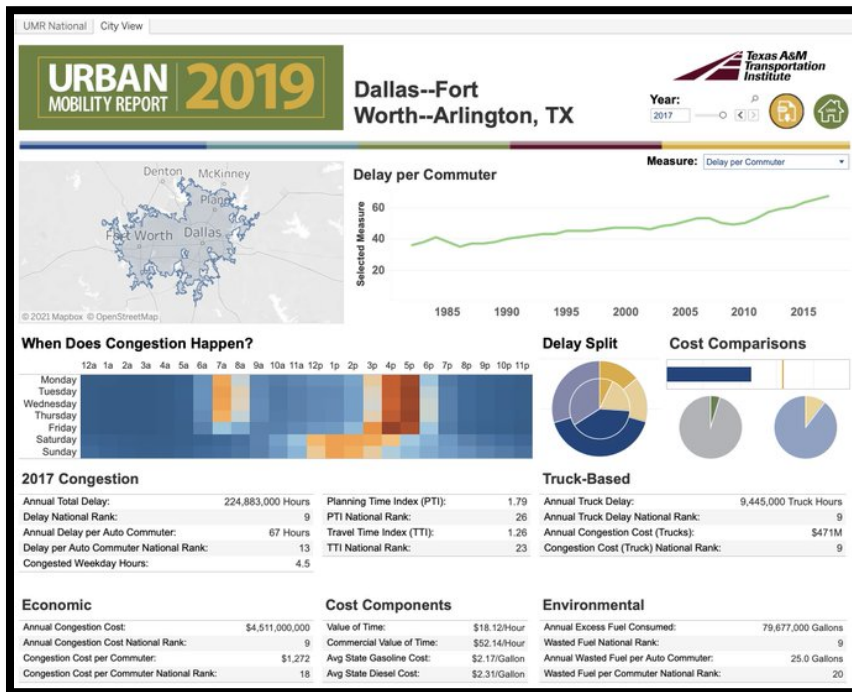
UMR National | City View

URBAN MOBILITY REPORT 2019

Dallas--Fort Worth--Arlington, TX

Texas A&M Transportation Institute

Year:
2017

Measure: Delay per Commuter

Denton McKinney Plano Fort Worth Dallas

© 2021 Mapbox © OpenStreetMap

Delay per Commuter

Selected Measure
60
40
20
1985 1990 1995 2000 2005 2010 2015

When Does Congestion Happen?

12a 1a 2a 3a 4a 5a 6a 7a 8a 9a 10a 11a 12p 1p 2p 3p 4p 5p 6p 7p 8p 9p 10p 11p
Monday
Tuesday
Wednesday
Thursday
Friday
Saturday
Sunday

Delay Split

Cost Comparisons

2017 Congestion

| | |
|---|---|
| Annual Total Delay: | 224,883,000 Hours |
| Delay National Rank: | 9 |
| Annual Delay per Auto Commuter: | 67 Hours |
| Delay per Auto Commuter National Rank: | 13 |
| Congested Weekday Hours: | 4.5 |

| | |
|---|---|
| Planning Time Index (PTI): | 1.79 |
| PTI National Rank: | 26 |
| Travel Time Index (TTI): | 1.26 |
| TTI National Rank: | 23 |

Truck-Based

| | |
|---|---|
| Annual Truck Delay: | 9,445,000 Truck Hours |
| Annual Truck Delay National Rank: | 9 |
| Annual Congestion Cost (Trucks): | $471M |
| Congestion Cost (Truck) National Rank: | 9 |

Economic

| | |
|---|---|
| Annual Congestion Cost: | $4,511,000,000 |
| Annual Congestion Cost National Rank: | 9 |
| Congestion Cost per Commuter: | $1,272 |
| Congestion Cost per Commuter National Rank: | 18 |

Cost Components

| | |
|---|---|
| Value of Time: | $18.12/Hour |
| Commercial Value of Time: | $52.14/Hour |
| Avg State Gasoline Cost: | $2.17/Gallon |
| Avg State Diesel Cost: | $2.31/Gallon |

Environmental

| | |
|---|---|
| Annual Excess Fuel Consumed: | 79,677,000 Gallons |
| Wasted Fuel National Rank: | 9 |
| Annual Wasted Fuel per Auto Commuter: | 25.0 Gallons |
| Wasted Fuel per Commuter National Rank: | 20 |